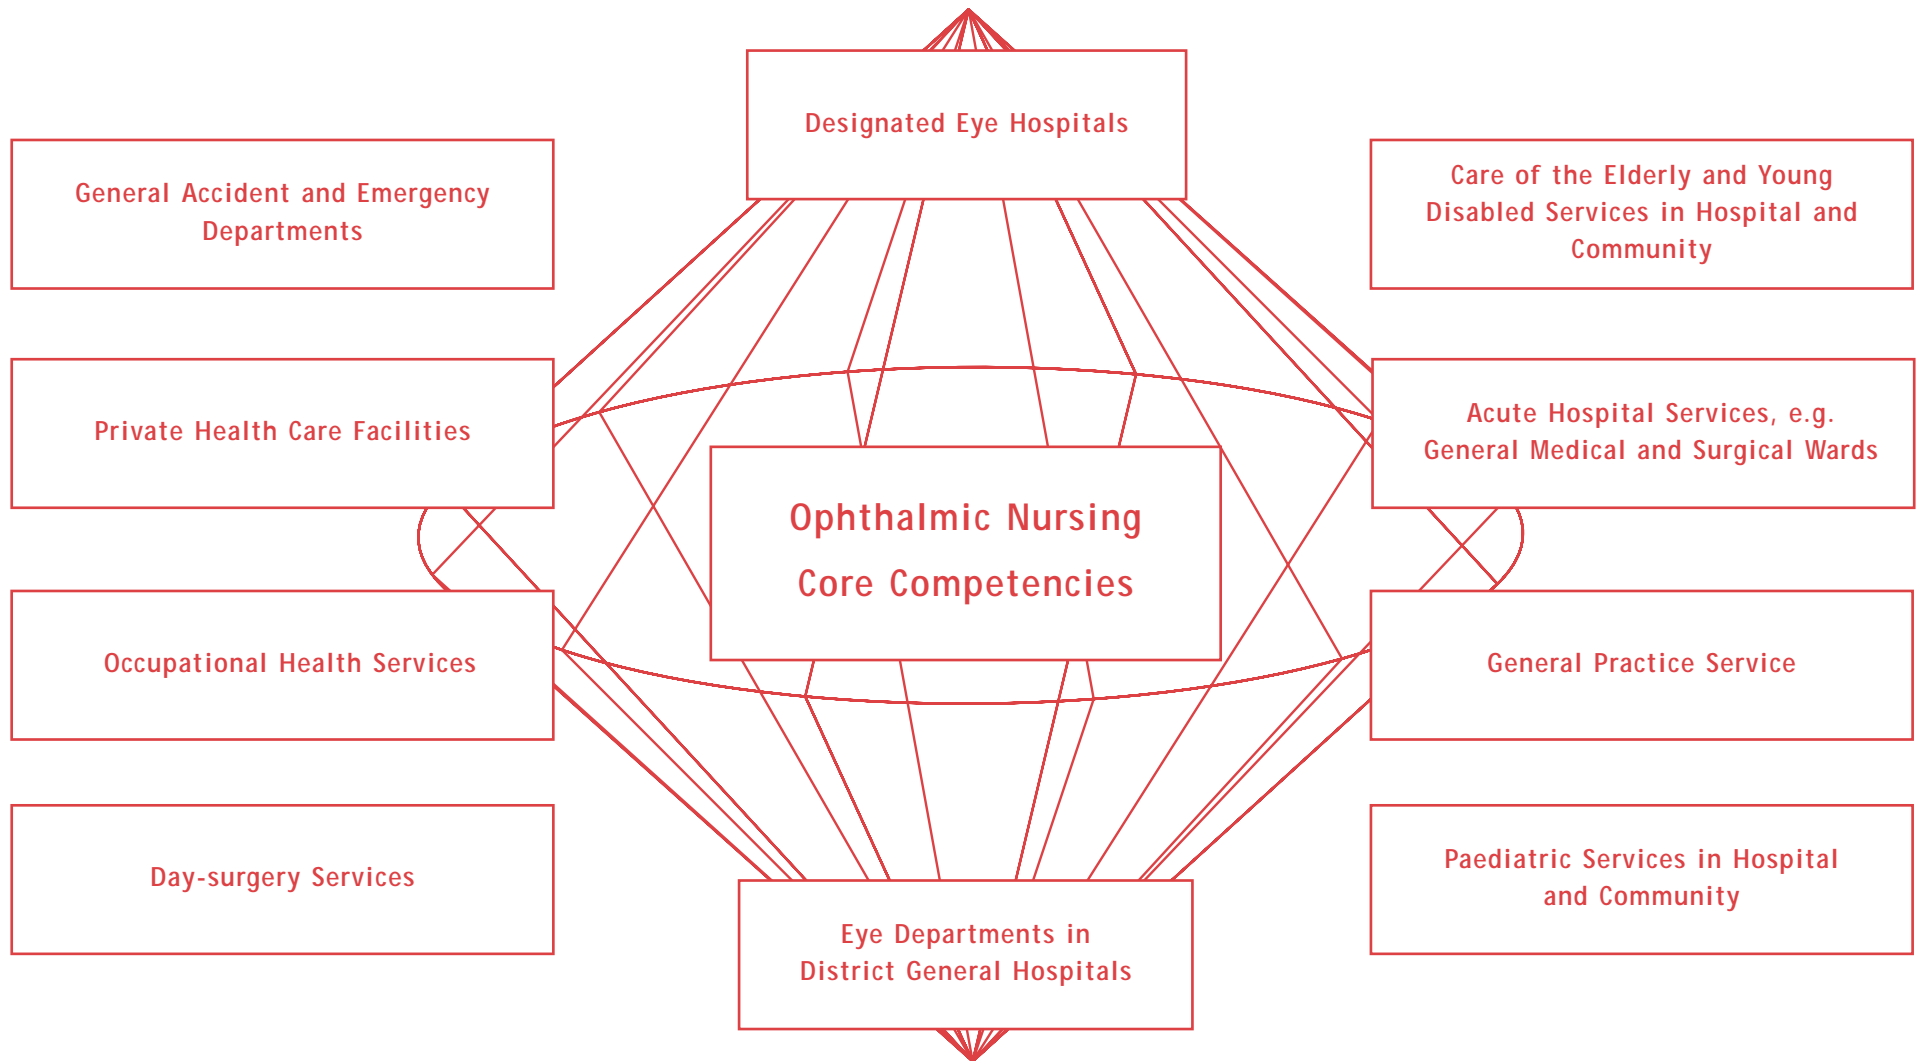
Designated Eye Hospitals

General Accident and Emergency Departments

Care of the Elderly and Young Disabled Services in Hospital and Community

Private Health Care Facilities

Acute Hospital Services, e.g. General Medical and Surgical Wards

Ophthalmic Nursing Core Competencies

Occupational Health Services

General Practice Service

Day-surgery Services

Paediatric Services in Hospital and Community

Eye Departments in District General Hospitals